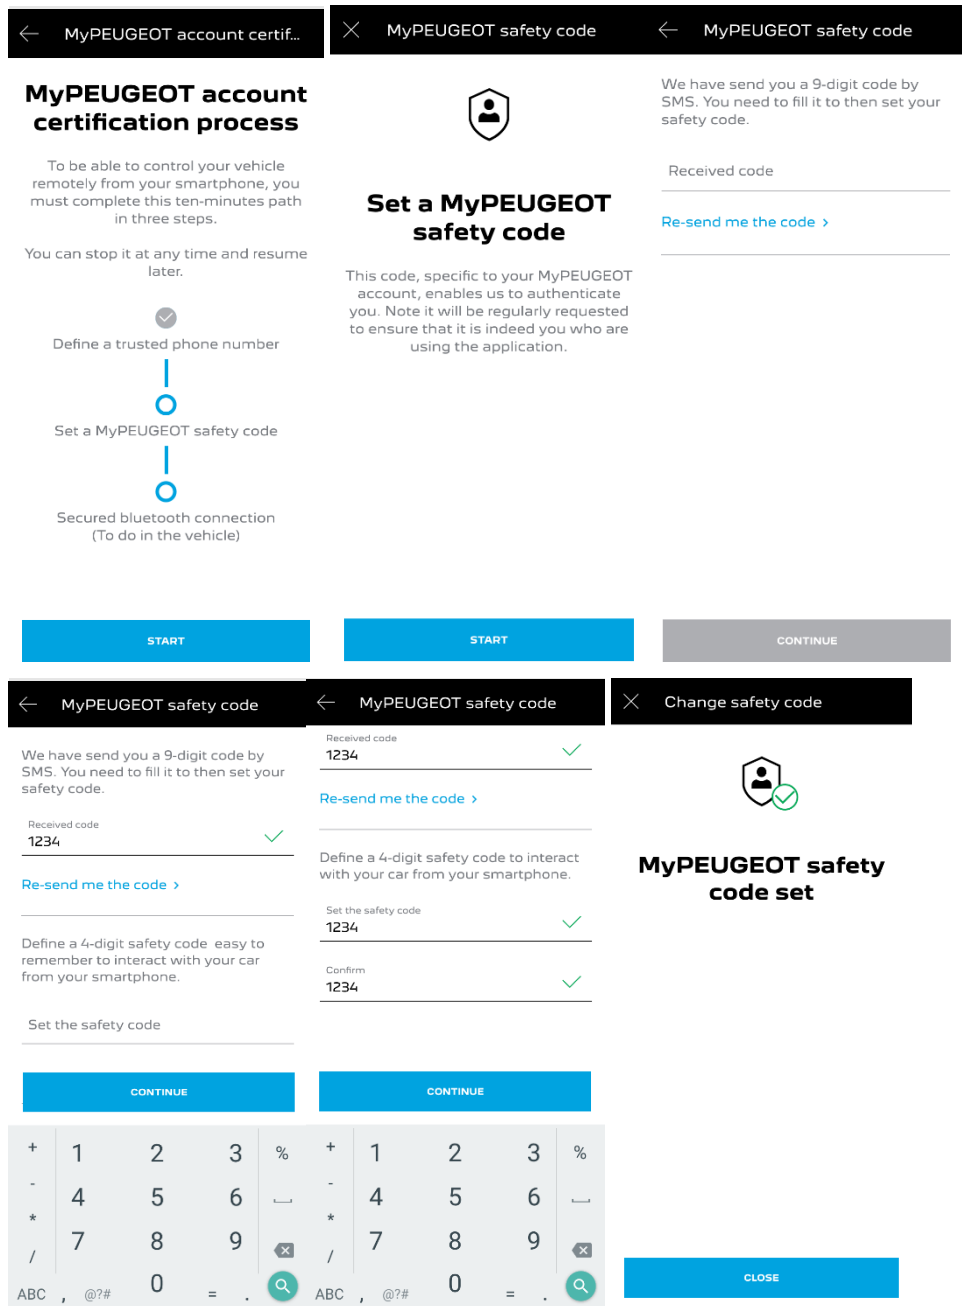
MyPEUGEOT account certif...

MyPEUGEOT account certification process

To be able to control your vehicle remotely from your smartphone, you must complete this ten-minutes path in three steps.

You can stop it at any time and resume later.

Define a trusted phone number

Set a MyPEUGEOT safety code

Secured bluetooth connection (To do in the vehicle)

START

MyPEUGEOT safety code

Set a MyPEUGEOT safety code

This code, specific to your MyPEUGEOT account, enables us to authenticate you. Note it will be regularly requested to ensure that it is indeed you who are using the application.

START

MyPEUGEOT safety code

We have send you a 9-digit code by SMS. You need to fill it to then set your safety code.

Received code

Re-send me the code ›

CONTINUE

MyPEUGEOT safety code

We have send you a 9-digit code by SMS. You need to fill it to then set your safety code.

Received code
1234

Re-send me the code ›

Define a 4-digit safety code easy to remember to interact with your car from your smartphone.

Set the safety code

CONTINUE

+ 1 2 3 %
- 4 5 6
* 7 8 9
/
ABC , @?# 0 = .

MyPEUGEOT safety code

Received code
1234

Re-send me the code ›

Define a 4-digit safety code to interact with your car from your smartphone.

Set the safety code
1234

Confirm
1234

CONTINUE

+ 1 2 3 %
- 4 5 6
* 7 8 9
/
ABC , @?# 0 = .

Change safety code

MyPEUGEOT safety code set

CLOSE